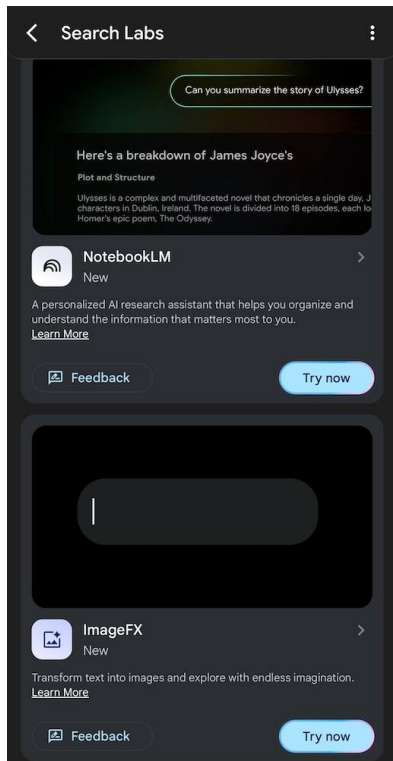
Search Labs

Can you summarize the story of Ulysses?

Here's a breakdown of James Joyce's

Plot and Structure

Ulysses is a complex and multifaceted novel that chronicles a single day, J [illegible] characters in Dublin, Ireland. The novel is divided into 18 episodes, each lo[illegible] Homer's epic poem, The Odyssey.

NotebookLM
New

A personalized AI research assistant that helps you organize and understand the information that matters most to you.
Learn More

Feedback

Try now

ImageFX
New

Transform text into images and explore with endless imagination.
Learn More

Feedback

Try now